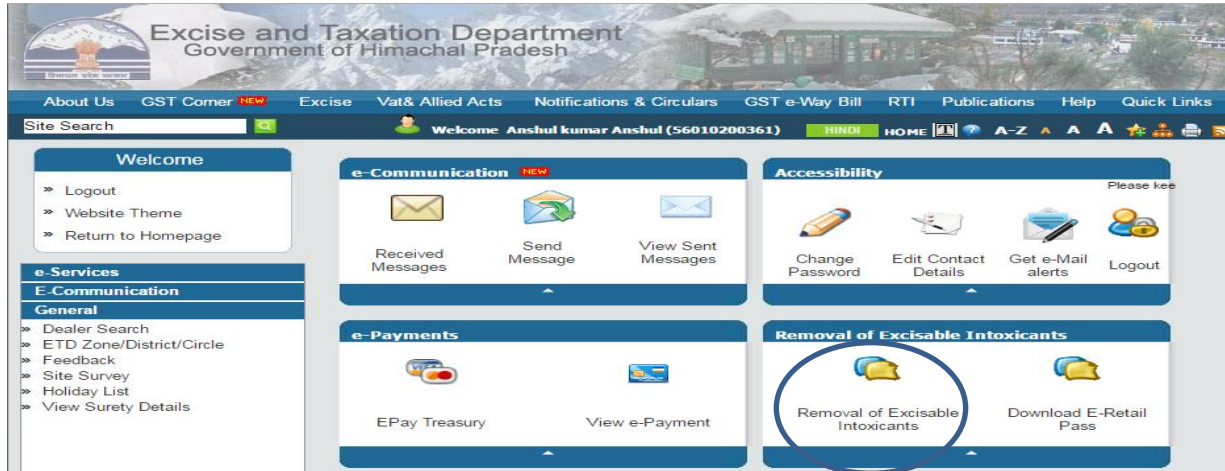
Excise and Taxation Department
Government of Himachal Pradesh

About Us GST Corner NEW Excise Vat& Allied Acts Notifications & Circulars GST e-Way Bill RTI Publications Help Quick Links

Site Search

Welcome Anshul kumar Anshul (56010200361) HINDI HOME A-Z A A A

Welcome
» Logout
» Website Theme
» Return to Homepage

e-Services
E-Communication
General
» Dealer Search
» ETD Zone/District/Circle
» Feedback
» Site Survey
» Holiday List
» View Surety Details

e-Communication NEW
Received Messages
Send Message
View Sent Messages

Accessibility
Please kee
Change Password
Edit Contact Details
Get e-Mail alerts
Logout

e-Payments
EPay Treasury
View e-Payment

Removal of Excisable Intoxicants
Removal of Excisable Intoxicants
Download E-Retail Pass